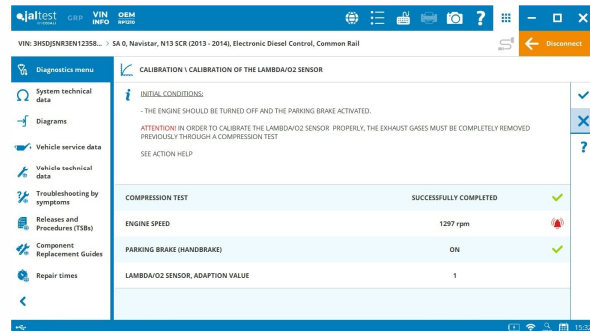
jaltest by COJALI GRP VIN INFO OEM RP1210

VIN: 3HSDJSNR3EN12358... > SA 0, Navistar, N13 SCR (2013 - 2014), Electronic Diesel Control, Common Rail

Disconnect

Diagnostics menu

System technical data

Diagrams

Vehicle service data

Vehicle technical data

Troubleshooting by symptoms

Releases and Procedures (TSBs)

Component Replacement Guides

Repair times

CALIBRATION \ CALIBRATION OF THE LAMBDA/O2 SENSOR

INITIAL CONDITIONS:

- THE ENGINE SHOULD BE TURNED OFF AND THE PARKING BRAKE ACTIVATED.

ATTENTION! IN ORDER TO CALIBRATE THE LAMBDA/O2 SENSOR PROPERLY, THE EXHAUST GASES MUST BE COMPLETELY REMOVED PREVIOUSLY THROUGH A COMPRESSION TEST

SEE ACTION HELP

| | |
|---|---|
| COMPRESSION TEST | SUCCESSFULLY COMPLETED |
| ENGINE SPEED | 1297 rpm |
| PARKING BRAKE (HANDBRAKE) | ON |
| LAMBDA/O2 SENSOR, ADAPTION VALUE | 1 |

15:3